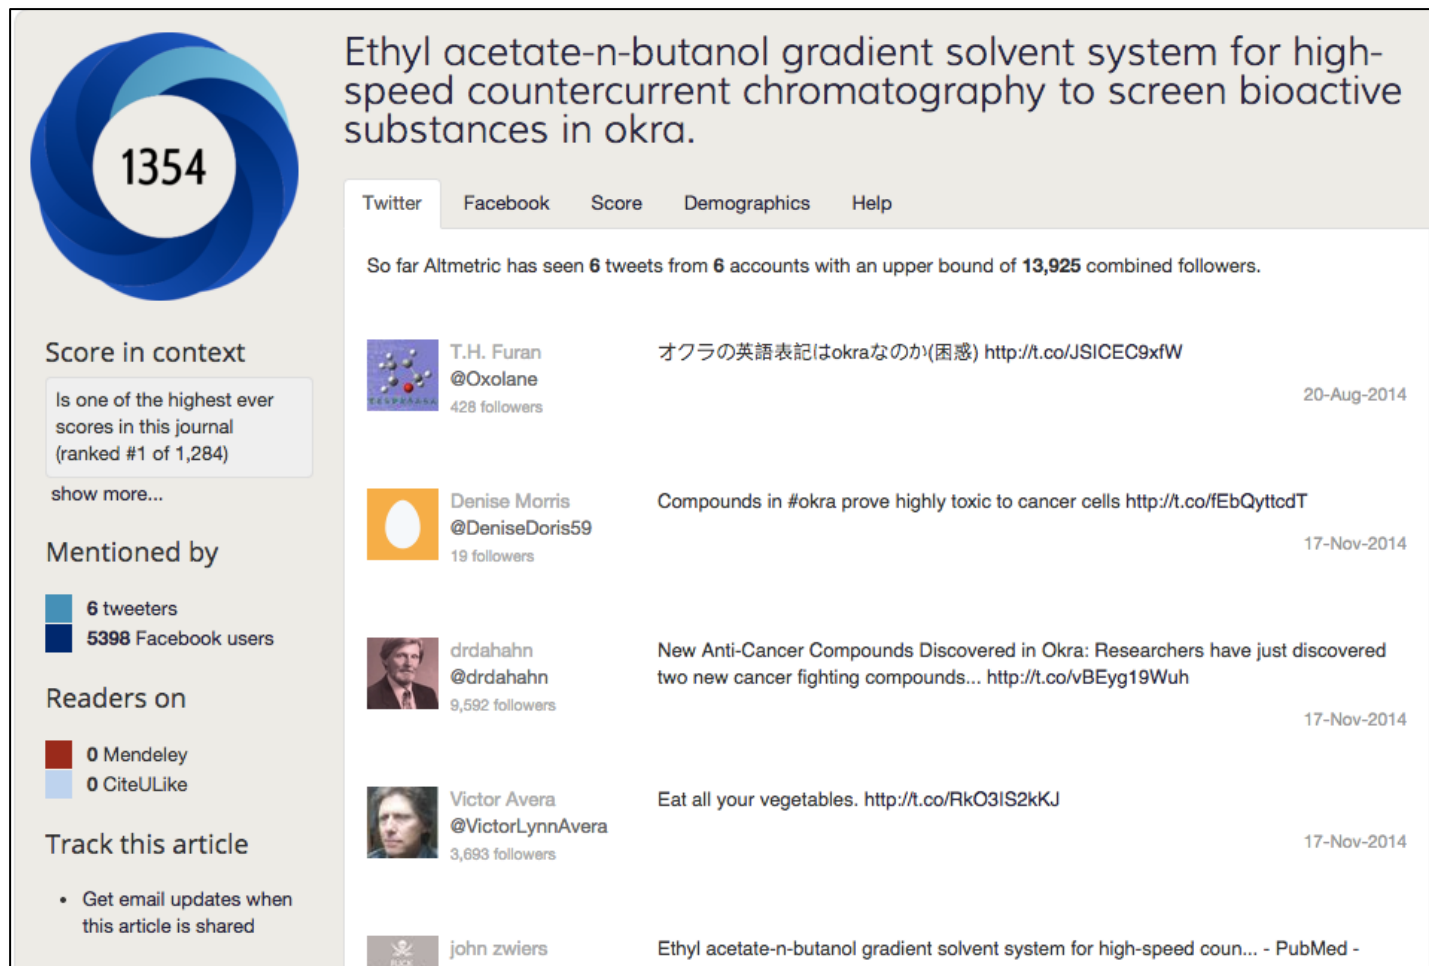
1354

Ethyl acetate-n-butanol gradient solvent system for high-speed countercurrent chromatography to screen bioactive substances in okra.

Twitter Facebook Score Demographics Help

So far Altmetric has seen **6** tweets from **6** accounts with an upper bound of **13,925** combined followers.

Score in context

Is one of the highest ever scores in this journal (ranked #1 of 1,284)

show more...

Mentioned by

6 tweeters
5398 Facebook users

Readers on

0 Mendeley
0 CiteULike

Track this article

• Get email updates when this article is shared

T.H. Furan
@Oxolane
428 followers
オクラの英語表記はokraなのか(困惑) http://t.co/JSICEC9xfW
20-Aug-2014

Denise Morris
@DeniseDoris59
19 followers
Compounds in #okra prove highly toxic to cancer cells http://t.co/fEbQyttcdT
17-Nov-2014

drdahahn
@drdahahn
9,592 followers
New Anti-Cancer Compounds Discovered in Okra: Researchers have just discovered two new cancer fighting compounds... http://t.co/vBEyg19Wuh
17-Nov-2014

Victor Avera
@VictorLynnAvera
3,693 followers
Eat all your vegetables. http://t.co/RkO3IS2kKJ
17-Nov-2014

john zwiers
Ethyl acetate-n-butanol gradient solvent system for high-speed coun... - PubMed -